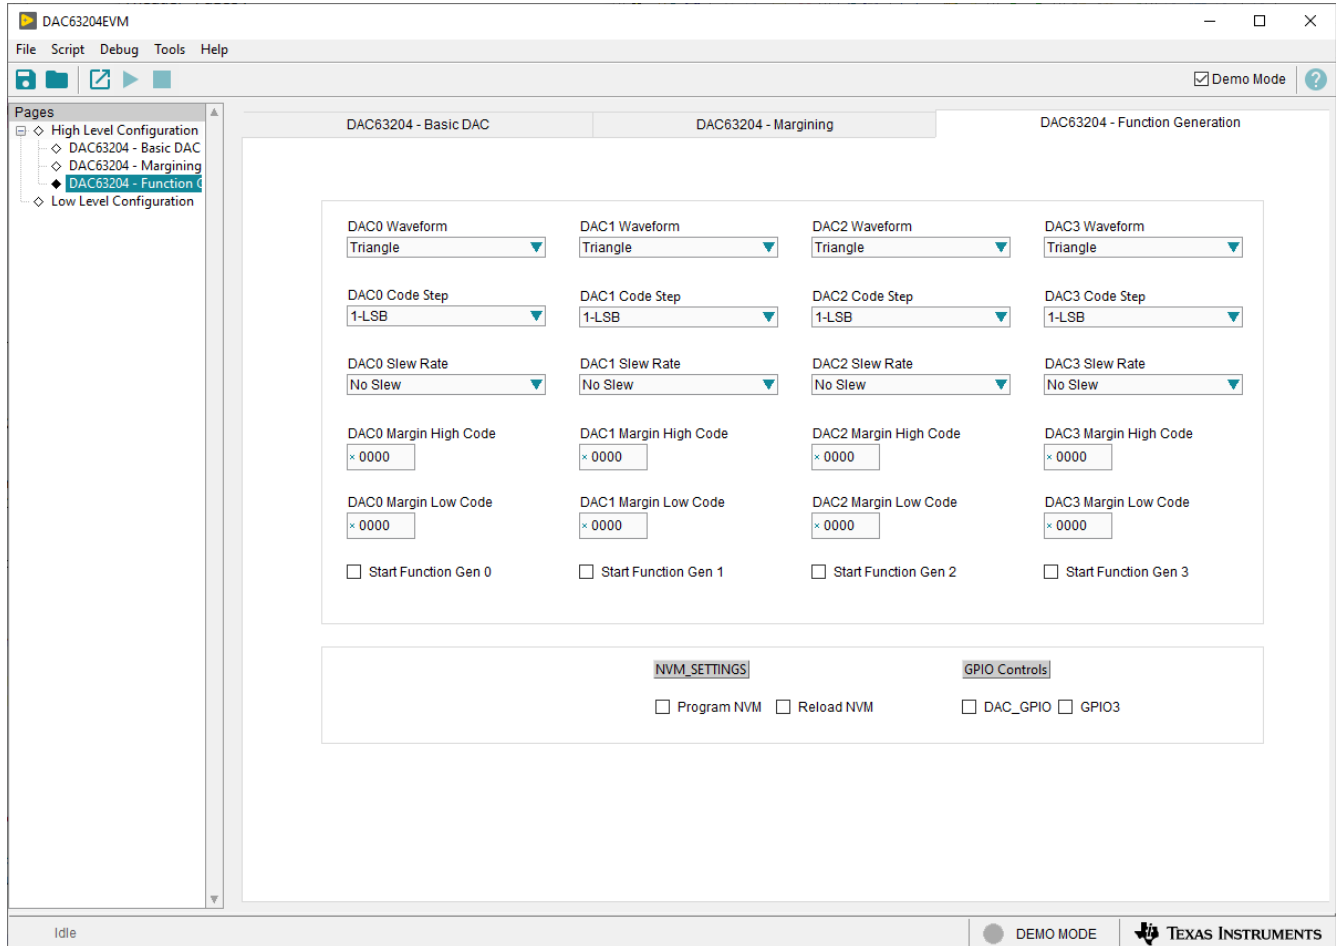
DAC63204EVM

File Script Debug Tools Help

Demo Mode

Pages
High Level Configuration
DAC63204 - Basic DAC
DAC63204 - Margining
DAC63204 - Function (
Low Level Configuration

DAC63204 - Basic DAC
DAC63204 - Margining
DAC63204 - Function Generation

DAC0 Waveform
Triangle
DAC1 Waveform
Triangle
DAC2 Waveform
Triangle
DAC3 Waveform
Triangle

DAC0 Code Step
1-LSB
DAC1 Code Step
1-LSB
DAC2 Code Step
1-LSB
DAC3 Code Step
1-LSB

DAC0 Slew Rate
No Slew
DAC1 Slew Rate
No Slew
DAC2 Slew Rate
No Slew
DAC3 Slew Rate
No Slew

DAC0 Margin High Code
x 0000
DAC1 Margin High Code
x 0000
DAC2 Margin High Code
x 0000
DAC3 Margin High Code
x 0000

DAC0 Margin Low Code
x 0000
DAC1 Margin Low Code
x 0000
DAC2 Margin Low Code
x 0000
DAC3 Margin Low Code
x 0000

Start Function Gen 0
Start Function Gen 1
Start Function Gen 2
Start Function Gen 3

NVM_SETTINGS
Program NVM
Reload NVM

GPIO Controls
DAC_GPIO
GPIO3

Idle
DEMO MODE
Texas Instruments